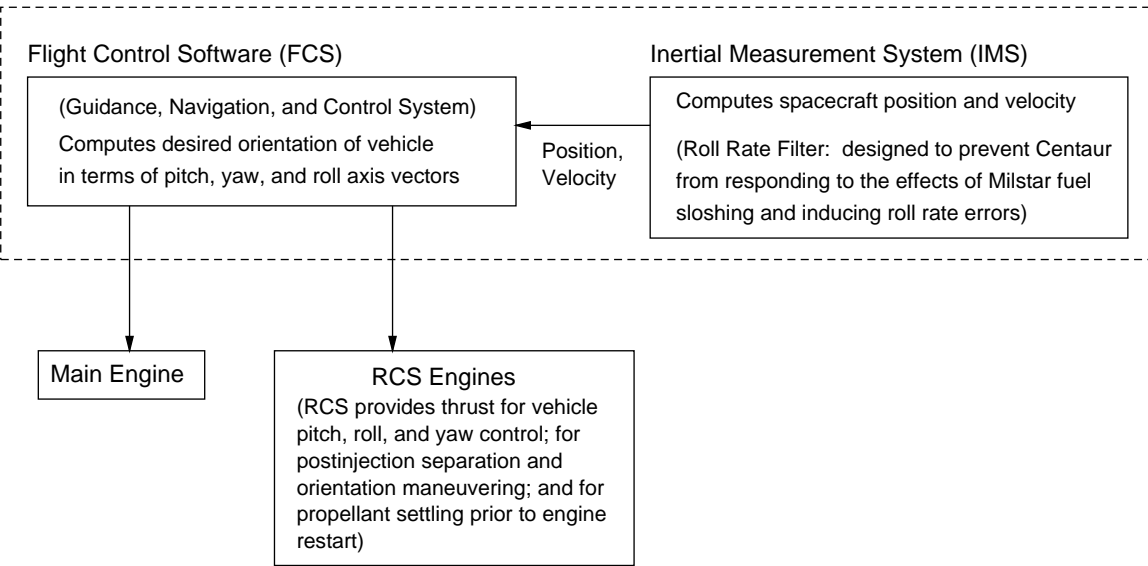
Flight Control Software (FCS)

(Guidance, Navigation, and Control System)
Computes desired orientation of vehicle in terms of pitch, yaw, and roll axis vectors

Position, Velocity

Inertial Measurement System (IMS)

Computes spacecraft position and velocity

(Roll Rate Filter: designed to prevent Centaur from responding to the effects of Milstar fuel sloshing and inducing roll rate errors)

Main Engine

RCS Engines
(RCS provides thrust for vehicle pitch, roll, and yaw control; for postinjection separation and orientation maneuvering; and for propellant settling prior to engine restart)